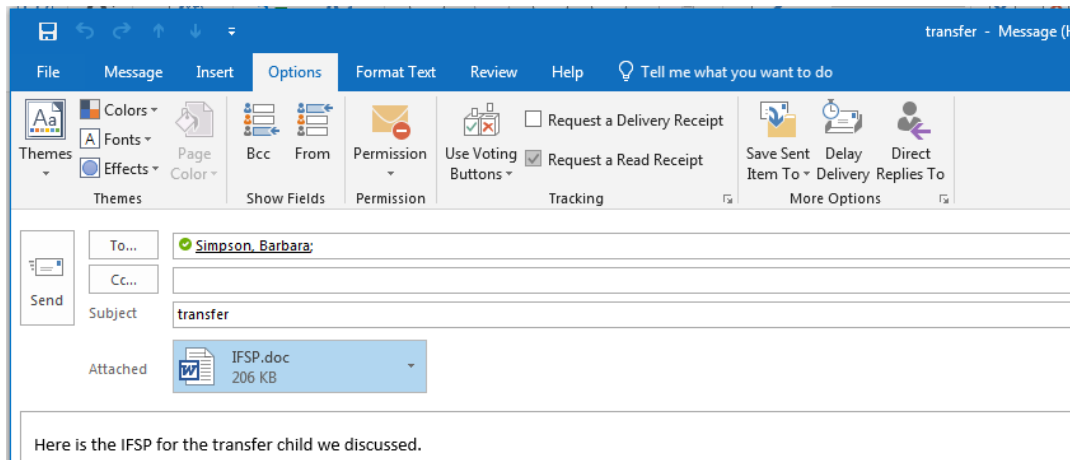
transfer - Message (H

File Message Insert Options Format Text Review Help Tell me what you want to do

Themes Colors Fonts Effects Page Color
Themes

Bcc From
Show Fields

Permission
Permission

Use Voting Buttons
Request a Delivery Receipt
Request a Read Receipt
Tracking

Save Sent Item To Delay Delivery Direct Replies To
More Options

Send

To... Simpson, Barbara;
Cc...
Subject transfer
Attached IFSP.doc 206 KB

Here is the IFSP for the transfer child we discussed.